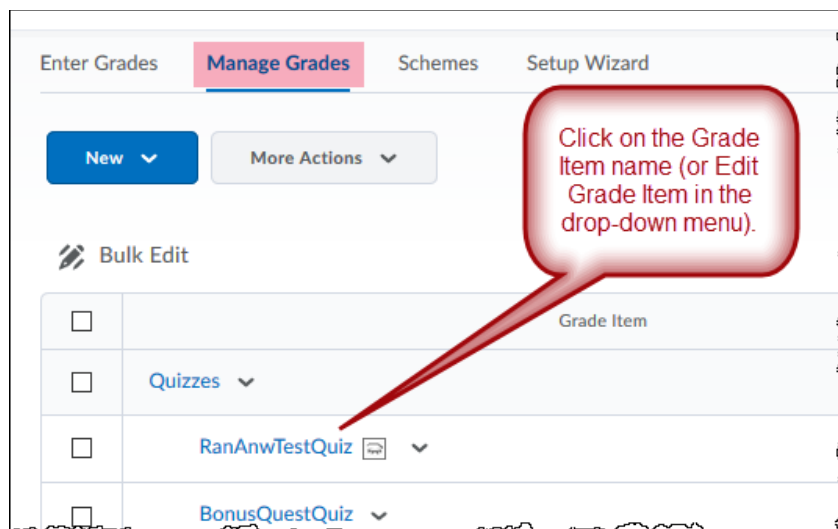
Enter Grades Manage Grades Schemes Setup Wizard

New More Actions

Click on the Grade Item name (or Edit Grade Item in the drop-down menu).

Bulk Edit

| | Grade Item |
|---|---|
| | Quizzes |
| | RanAnwTestQuiz |
| | BonusQuestQuiz |